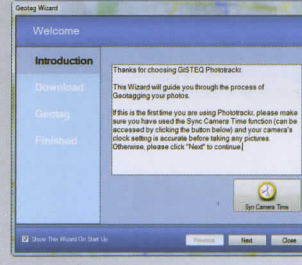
Geotag Wizard

Welcome

Introduction

Download

Geotag

Finished

Thanks for choosing GISTEQ Phototrackr.

This Wizard will guide you through the process of Geotagging your photos.

If this is the first time you are using Phototrackr, please make sure you have used the Sync Camera Time function (can be accessed by clicking the button below) and your camera's clock setting is accurate before taking any pictures. Otherwise, please click "Next" to continue.

Syn Camera Time

Show This Wizard On Start Up

Previous

Next

Close